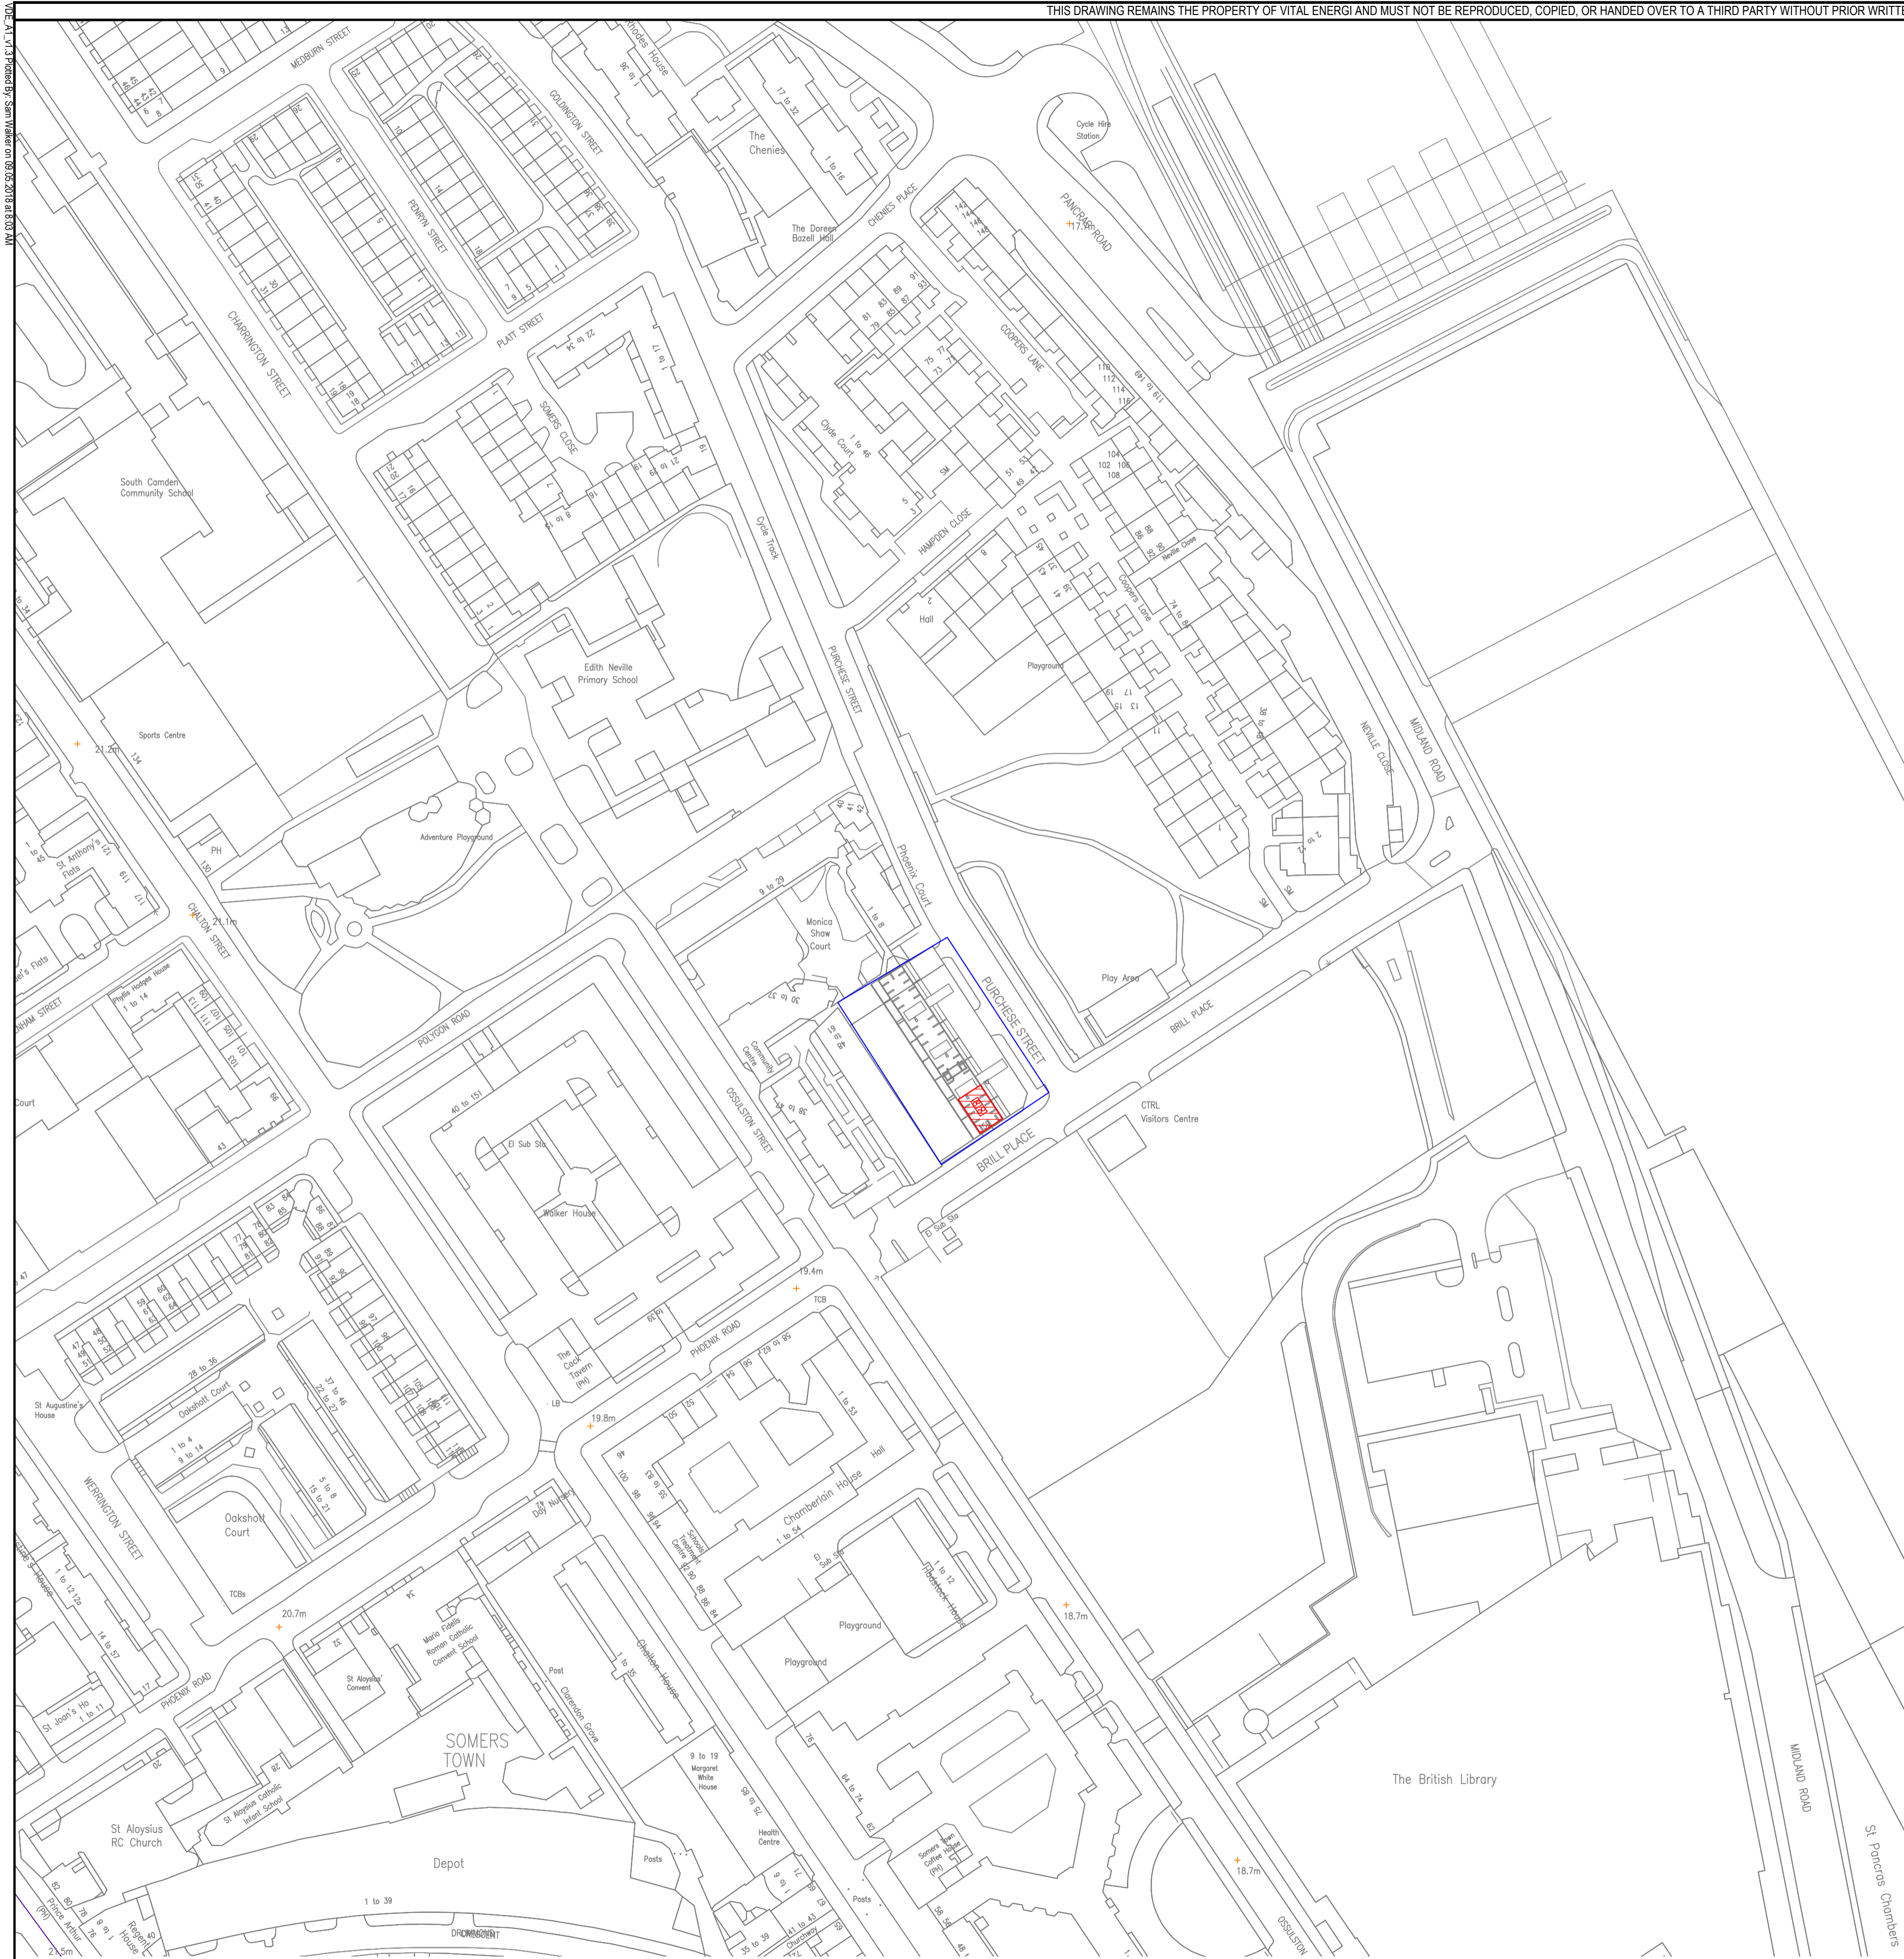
THIS DRAWING REMAINS THE PROPERTY OF VITAL ENERGI AND MUST NOT BE REPRODUCED, COPIED, OR HANDED OVER TO A THIRD PARTY WITHOUT PRIOR WRITTE

VDE_A1_v1.3 Plotted By: Sam Walker on 09.05.2018 at 8:03 AM

MEDBURN STREET
GOLDINGTON STREET
Rhodes House
The Chenies
The Doreen Bazell Hall
CHENIES PLACE
Cycle Hire Station
PANCRAS ROAD
17.3m
PENRYN STREET
CHARRINGTON STREET
PLATT STREET
22 to 34
1 to 17
SOMERS CLOSE
COOPERS LANE
119 to 149
Clyde Court
1 to 46
HAMPDEN CLOSE
South Camden Community School
Cycle Track
Hall
Playground
Coopers Lane
Neville Close
74 to 84
Edith Neville Primary School
PURCHESE STREET
NEVILLE CLOSE
MIDLAND ROAD
Sports Centre
21.2m
Adventure Playground
St Anthony's Flats
PH
Phoenix Court
9 to 29
Monica Shaw Court
1 to 8
CHALTON STREET
21.1m
Play Area
Phyllis Hodges House
1 to 14
POLYGON ROAD
30 to 32
Community Centre
PURCHESE STREET
BRILL PLACE
40 to 151
El Sub Sta
OSSULSTON STREET
CTRL Visitors Centre
BRILL PLACE
Walker House
El Sub Sta
19.4m
TCB
28 to 36
Oakshott Court
37 to 46
The Cock Tavern (PH)
PHOENIX ROAD
St Augustine's House
1 to 4
9 to 14
LB
19.8m
WERRINGTON STREET
Oakshott Court
Chamberlain House
1 to 54
Hall
Day Nursery
School Treatment Centre
Tavistock House
1 to 12
TCBs
20.7m
Maria Fidelis Roman Catholic Convent School
St Aloysius' Convent
Playground
Playground
18.7m
PHOENIX ROAD
St Joan's Ho 1 to 11
Post
Clarendon Grove
Chalton House
SOMERS TOWN
9 to 19 Margaret White House
St Aloysius Catholic Infant School
St Aloysius RC Church
Depot
Health Centre
Posts
The British Library
MIDLAND ROAD
St Pancras Chambers
Somers Town Coffee House (PH)
18.7m
1 to 39
DRUMMOND CRESCENT
Prince Arthur (PH)
Regent House
21.5m
OSSULSTON
Posts